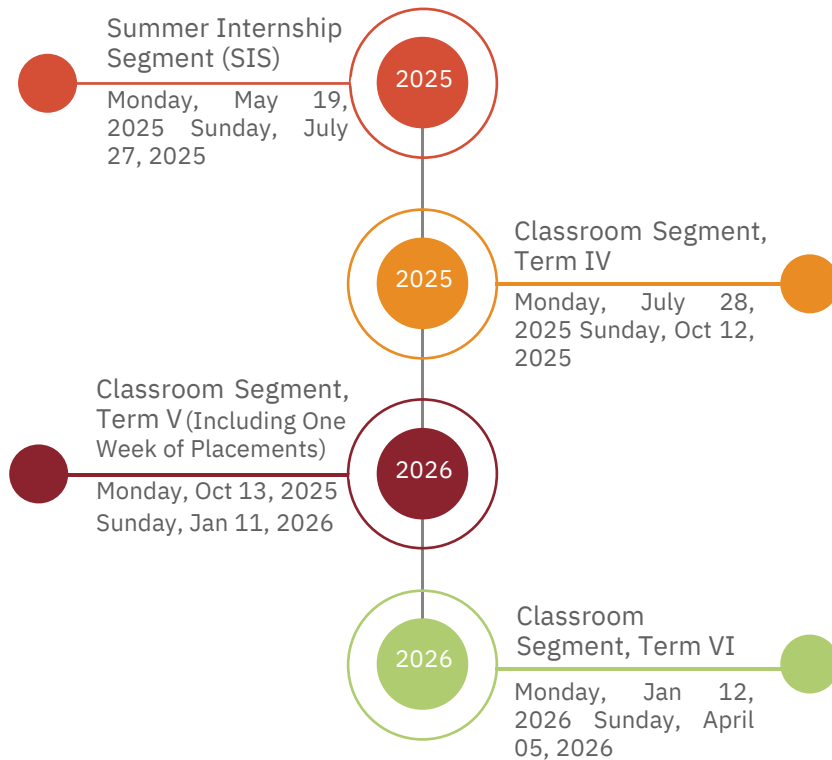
Summer Internship Segment (SIS)

2025

Monday, May 19, 2025 Sunday, July 27, 2025

2025

Classroom Segment, Term IV

Monday, July 28, 2025 Sunday, Oct 12, 2025

Classroom Segment, Term V (Including One Week of Placements)

2026

Monday, Oct 13, 2025 Sunday, Jan 11, 2026

2026

Classroom Segment, Term VI

Monday, Jan 12, 2026 Sunday, April 05, 2026